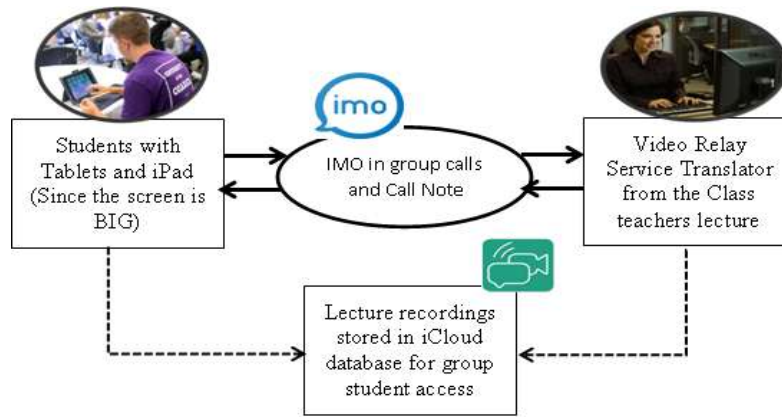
imo

Students with Tablets and iPad (Since the screen is BIG)

IMO in group calls and Call Note

Video Relay Service Translator from the Class teachers lecture

Lecture recordings stored in iCloud database for group student access